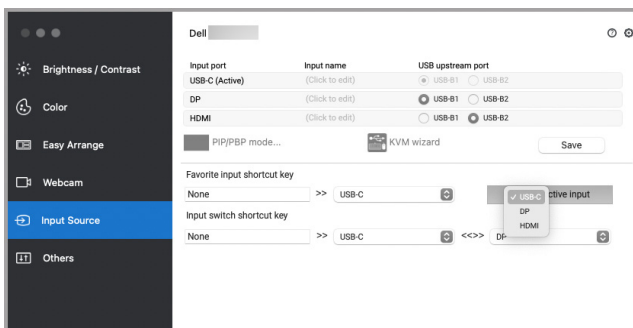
Brightness / Contrast

Color

Easy Arrange

Webcam

Input Source

Others

Dell

| Input port | Input name | USB upstream port |
|---|---|---|
| USB-C (Active) | (Click to edit) | USB-B1 USB-B2 |
| DP | (Click to edit) | USB-B1 USB-B2 |
| HDMI | (Click to edit) | USB-B1 USB-B2 |

PIP/PBP mode...

KVM wizard

Save

Favorite input shortcut key

None >> USB-C

✓ USB-C
DP
HDMI

ctive input

Input switch shortcut key

None >> USB-C <<>> DP